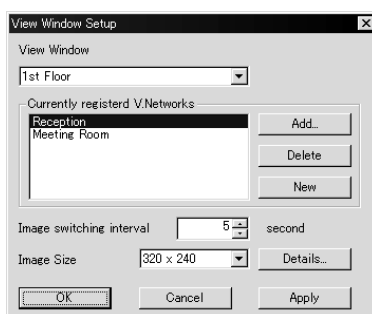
View Window Setup

View Window

1st Floor

Currently registerd V.Networks

Reception
Meeting Room

Add...

Delete

New

Image switching interval 5 second

Image Size 320 x 240

Details...

OK

Cancel

Apply